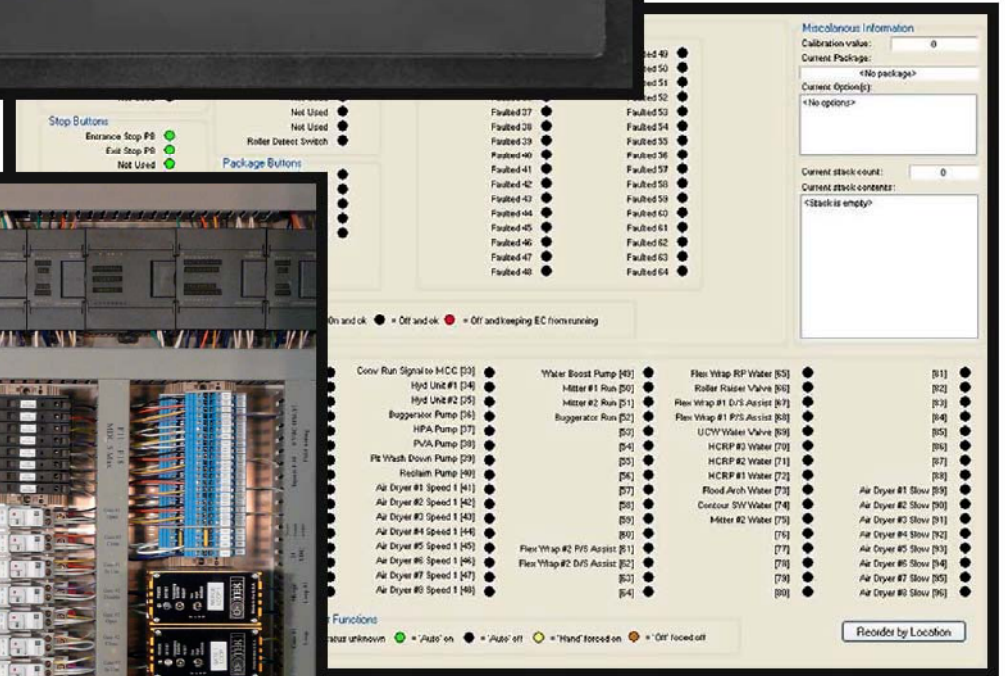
Stop Buttons
Entrance Stop PB
Exit Stop PB
Not Used

Not Used
Not Used
Roller Detect Switch

Package Buttons

Faulted 37
Faulted 38
Faulted 39
Faulted 40
Faulted 41
Faulted 42
Faulted 43
Faulted 44
Faulted 45
Faulted 46
Faulted 47
Faulted 48

Faulted 49
Faulted 50
Faulted 51
Faulted 52
Faulted 53
Faulted 54
Faulted 55
Faulted 56
Faulted 57
Faulted 58
Faulted 59
Faulted 60
Faulted 61
Faulted 62
Faulted 63
Faulted 64

Miscelaneous Information
Calibration value: 0
Current Package:
<No package>
Current Option(s):
<No options>
Current stack count: 0
Current stack contents:
<Stack is empty>

On and ok = Off and ok = Off and keeping EC from running

Conv Run Signal to MCC [33]
Hyd Unit #1 [34]
Hyd Unit #2 [35]
Buggerator Pump [36]
HPA Pump [37]
PVA Pump [38]
Pit Wash Down Pump [39]
Reclaim Pump [40]
Air Dryer #1 Speed 1 [41]
Air Dryer #2 Speed 1 [42]
Air Dryer #3 Speed 1 [43]
Air Dryer #4 Speed 1 [44]
Air Dryer #5 Speed 1 [45]
Air Dryer #6 Speed 1 [46]
Air Dryer #7 Speed 1 [47]
Air Dryer #8 Speed 1 [48]

Water Boost Pump [49]
Mitter #1 Run [50]
Mitter #2 Run [51]
Buggerator Run [52]
[53]
[54]
[55]
[56]
[57]
[58]
[59]
[60]
Flex Wrap #2 P/S Assist [61]
Flex Wrap #2 D/S Assist [62]
[63]
[64]

Flex Wrap RP Water [65]
Roller Raiser Valve [66]
Flex Wrap #1 D/S Assist [67]
Flex Wrap #1 P/S Assist [68]
UCW Water Valve [69]
HCRP #3 Water [70]
HCRP #2 Water [71]
HCRP #1 Water [72]
Flood Arch Water [73]
Contour SW Water [74]
Mitter #2 Water [75]
[76]
[77]
[78]
[79]
[80]

[81]
[82]
[83]
[84]
[85]
[86]
[87]
[88]
Air Dryer #1 Slow [89]
Air Dryer #2 Slow [90]
Air Dryer #3 Slow [91]
Air Dryer #4 Slow [92]
Air Dryer #5 Slow [93]
Air Dryer #6 Slow [94]
Air Dryer #7 Slow [95]
Air Dryer #8 Slow [96]

Functions
status unknown = "Auto" on = "Auto" off = "Hand" forced on = "Off" forced off

Reorder by Location